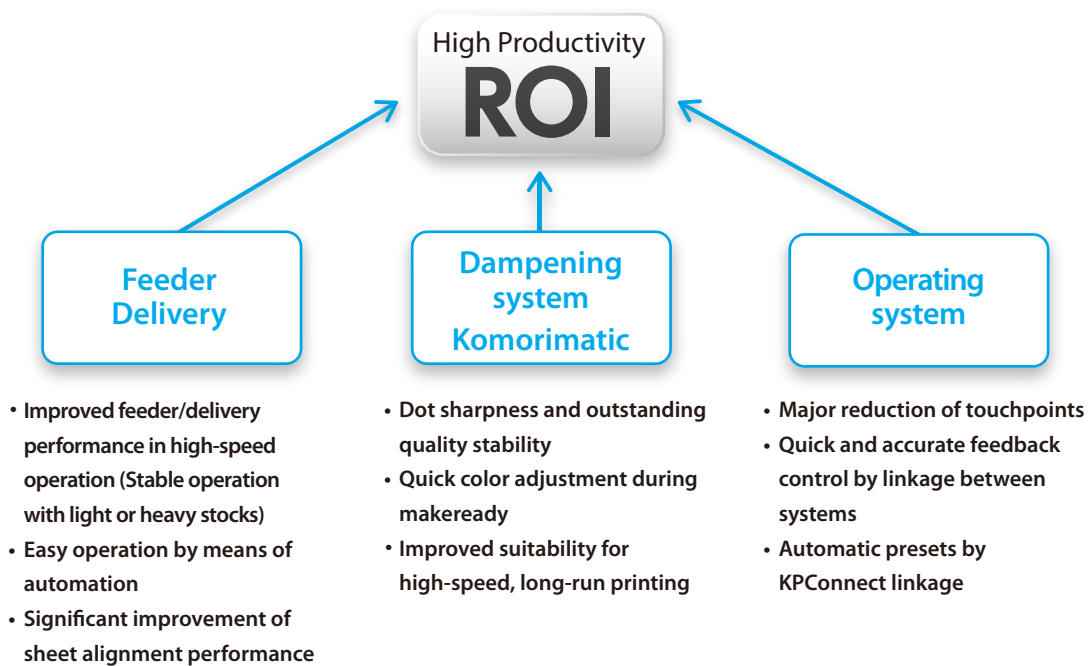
High Productivity
ROI

Feeder
Delivery

Dampening system
Komorimatic

Operating system

• Improved feeder/delivery performance in high-speed operation (Stable operation with light or heavy stocks)
• Easy operation by means of automation
• Significant improvement of sheet alignment performance

• Dot sharpness and outstanding quality stability
• Quick color adjustment during makeready
• Improved suitability for high-speed, long-run printing

• Major reduction of touchpoints
• Quick and accurate feedback control by linkage between systems
• Automatic presets by KPConnect linkage